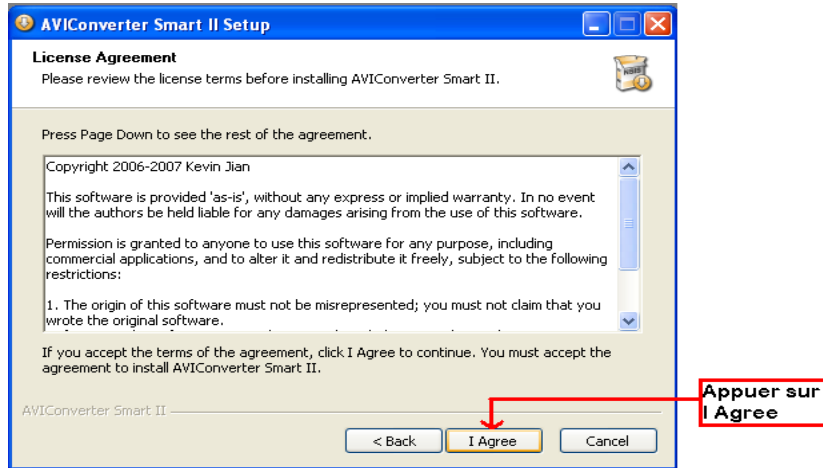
AVIConverter Smart II Setup

License Agreement
Please review the license terms before installing AVIConverter Smart II.

NSIS

Press Page Down to see the rest of the agreement.

Copyright 2006-2007 Kevin Jian

This software is provided 'as-is', without any express or implied warranty. In no event will the authors be held liable for any damages arising from the use of this software.

Permission is granted to anyone to use this software for any purpose, including commercial applications, and to alter it and redistribute it freely, subject to the following restrictions:

1. The origin of this software must not be misrepresented; you must not claim that you wrote the original software.
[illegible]

If you accept the terms of the agreement, click I Agree to continue. You must accept the agreement to install AVIConverter Smart II.

AVIConverter Smart II

< Back | I Agree | Cancel

Appuer sur I Agree